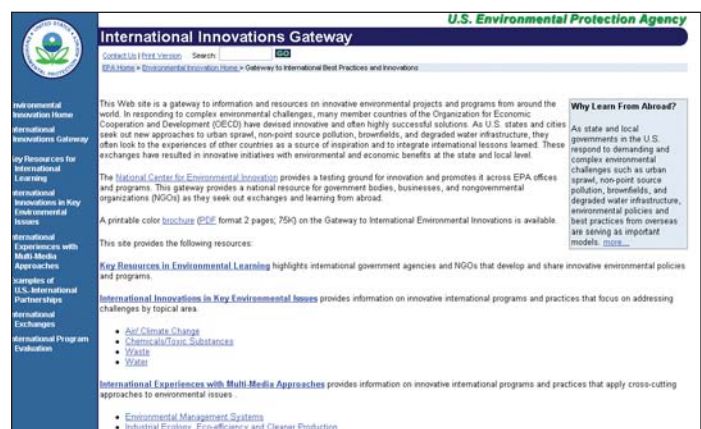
U.S. Environmental Protection Agency

International Innovations Gateway

Contact Us | Print Version Search: GO

EPA Home > Environmental Innovation Home > Gateway to International Best Practices and Innovations

nvironmental Innovation Home

nternational Innovations Gateway

ey Resources for International Learning

nternational Innovations in Key Environmental Issues

nternational Experiences with Multi-Media Approaches

xamples of U.S.-International Partnerships

nternational Exchanges

nternational Program Evaluation

This Web site is a gateway to information and resources on innovative environmental projects and programs from around the world. In responding to complex environmental challenges, many member countries of the Organization for Economic Cooperation and Development (OECD) have devised innovative and often highly successful solutions. As U.S. states and cities seek out new approaches to urban sprawl, non-point source pollution, brownfields, and degraded water infrastructure, they often look to the experiences of other countries as a source of inspiration and to integrate international lessons learned. These exchanges have resulted in innovative initiatives with environmental and economic benefits at the state and local level.

The National Center for Environmental Innovation provides a testing ground for innovation and promotes it across EPA offices and programs. This gateway provides a national resource for government bodies, businesses, and nongovernmental organizations (NGOs) as they seek out exchanges and learning from abroad.

A printable color brochure (PDF format 2 pages; 75K) on the Gateway to International Environmental Innovations is available.

This site provides the following resources:

Key Resources in Environmental Learning highlights international government agencies and NGOs that develop and share innovative environmental policies and programs.

International Innovations in Key Environmental Issues provides information on innovative international programs and practices that focus on addressing challenges by topical area.

- Air/ Climate Change
- Chemicals/Toxic Substances
- Waste
- Water

International Experiences with Multi-Media Approaches provides information on innovative international programs and practices that apply cross-cutting approaches to environmental issues.

- Environmental Management Systems
- Industrial Ecology, Eco-efficiency and Cleaner Production

Why Learn From Abroad?

As state and local governments in the U.S. respond to demanding and complex environmental challenges such as urban sprawl, non-point source pollution, brownfields, and degraded water infrastructure, environmental policies and best practices from overseas are serving as important models. more...